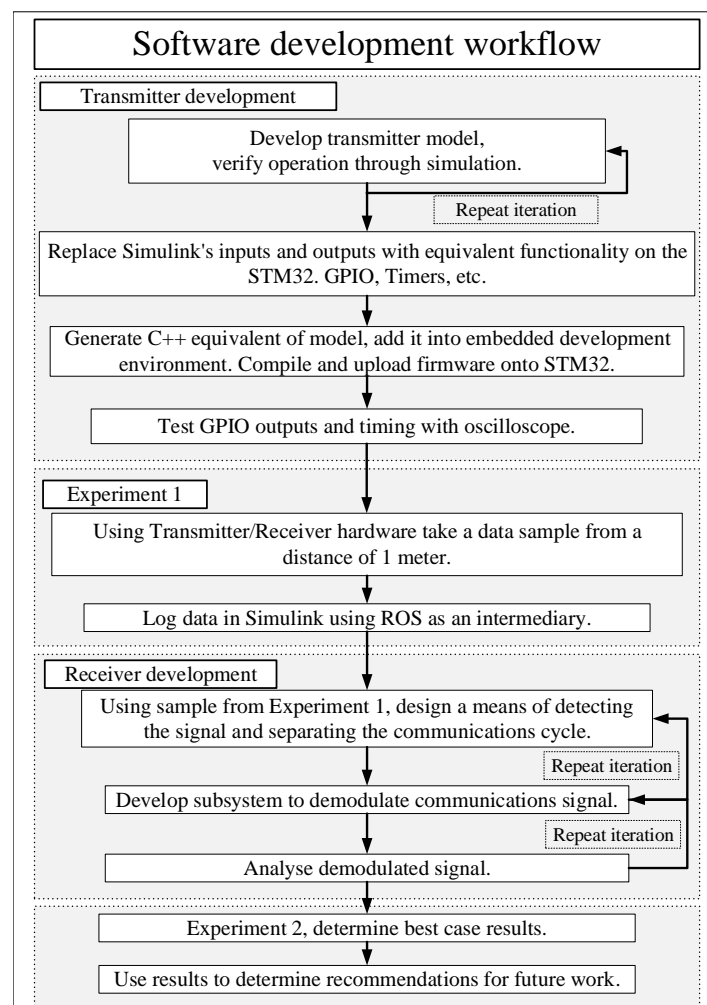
Software development workflow

Transmitter development

Develop transmitter model, verify operation through simulation.

Repeat iteration

Replace Simulink's inputs and outputs with equivalent functionality on the STM32. GPIO, Timers, etc.

Generate C++ equivalent of model, add it into embedded development environment. Compile and upload firmware onto STM32.

Test GPIO outputs and timing with oscilloscope.

Experiment 1

Using Transmitter/Receiver hardware take a data sample from a distance of 1 meter.

Log data in Simulink using ROS as an intermediary.

Receiver development

Using sample from Experiment 1, design a means of detecting the signal and separating the communications cycle.

Repeat iteration

Develop subsystem to demodulate communications signal.

Repeat iteration

Analyse demodulated signal.

Experiment 2, determine best case results.

Use results to determine recommendations for future work.